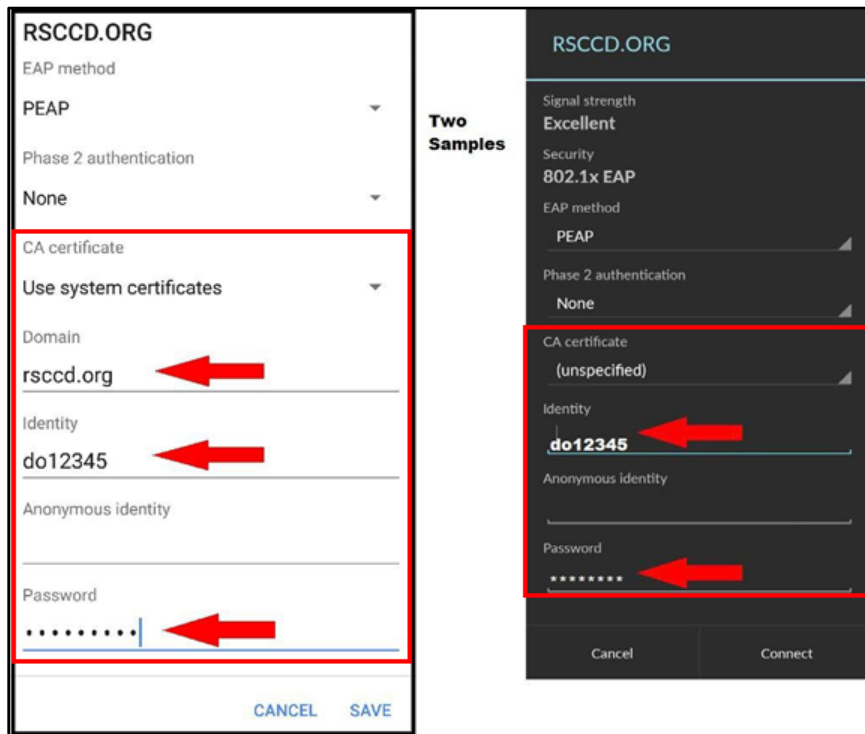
RSCCD.ORG

EAP method

PEAP

Phase 2 authentication

None

CA certificate

Use system certificates

Domain

rsccd.org

Identity

do12345

Anonymous identity

Password

••••••••••

CANCEL SAVE

Two Samples

RSCCD.ORG

Signal strength

Excellent

Security

802.1x EAP

EAP method

PEAP

Phase 2 authentication

None

CA certificate

(unspecified)

Identity

do12345

Anonymous identity

Password

********

Cancel Connect